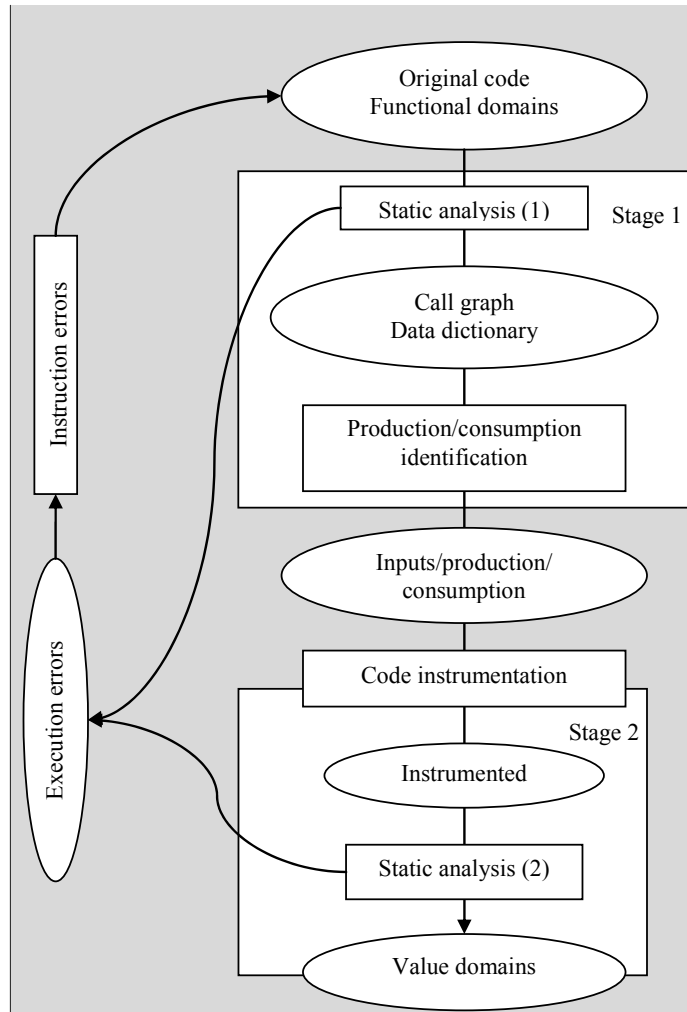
Original code
Functional domains

Static analysis (1)

Stage 1

Call graph
Data dictionary

Production/consumption identification

Inputs/production/consumption

Code instrumentation

Stage 2

Instrumented

Static analysis (2)

Value domains

Instruction errors

Execution errors